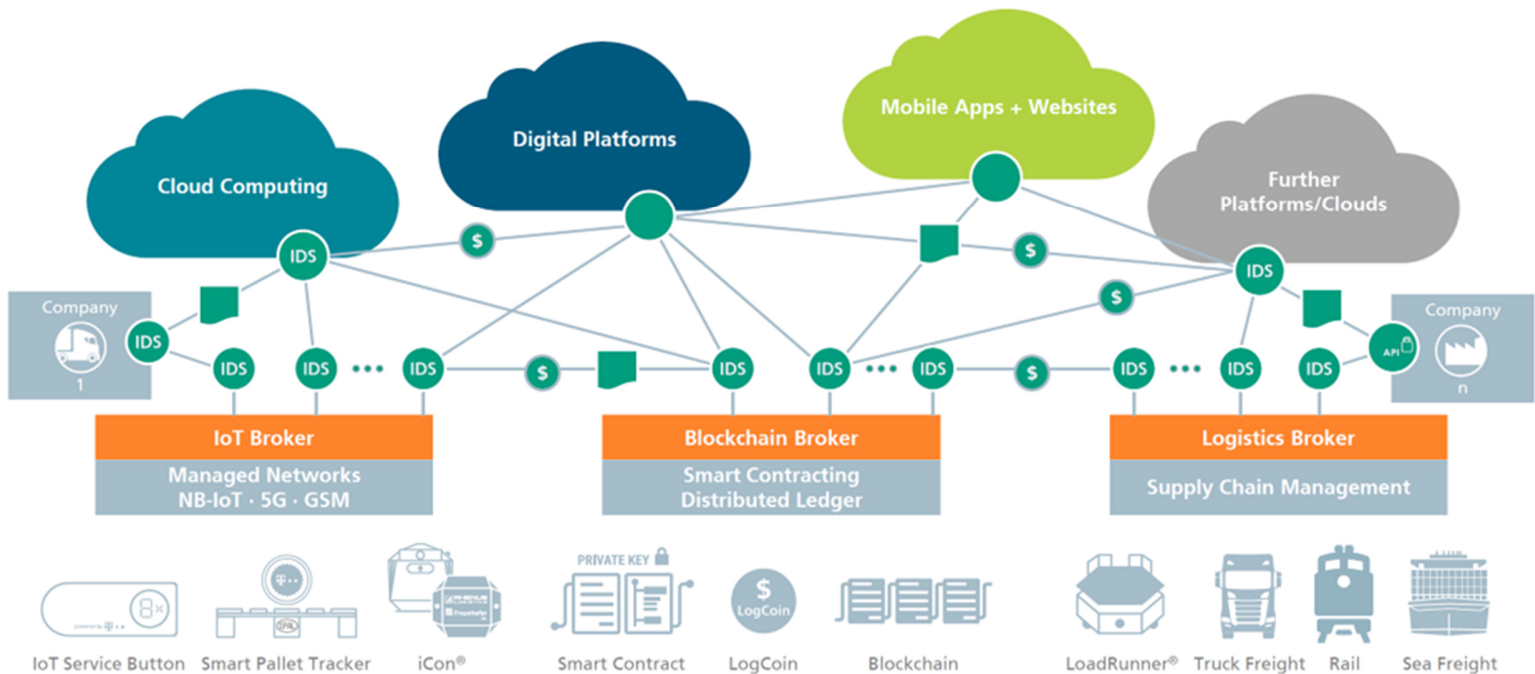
Cloud Computing

Digital Platforms

Mobile Apps + Websites

Further Platforms/Clouds

IDS

$

Company

1

IDS

IDS

IDS

•••

IDS

$

IDS

IDS

•••

IDS

$

IDS

•••

IDS

IDS

API

Company

n

$

$

IoT Broker

Managed Networks NB-IoT · 5G · GSM

Blockchain Broker

Smart Contracting Distributed Ledger

Logistics Broker

Supply Chain Management

PRIVATE KEY

$ LogCoin

IoT Service Button

Smart Pallet Tracker

iCon®

Smart Contract

LogCoin

Blockchain

LoadRunner®

Truck Freight

Rail

Sea Freight